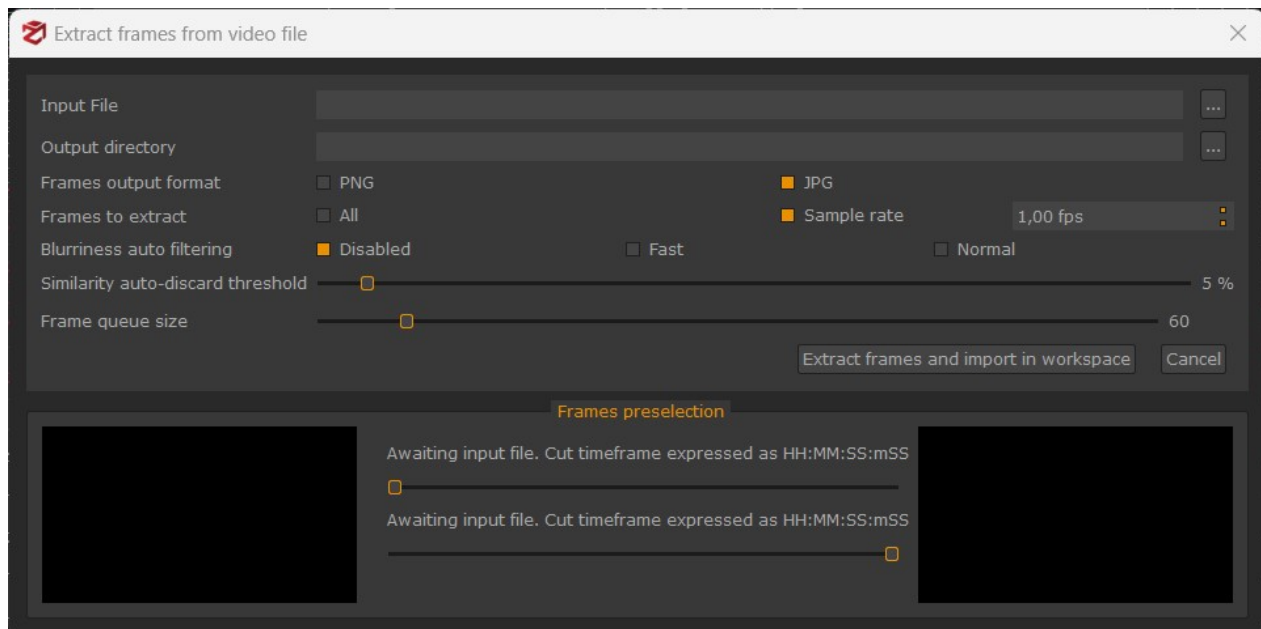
Extract frames from video file

Input File ...

Output directory ...

Frames output format PNG JPG

Frames to extract All Sample rate 1,00 fps

Blurriness auto filtering Disabled Fast Normal

Similarity auto-discard threshold 5 %

Frame queue size 60

Extract frames and import in workspace Cancel

Frames preselection

Awaiting input file. Cut timeframe expressed as HH:MM:SS:mSS

Awaiting input file. Cut timeframe expressed as HH:MM:SS:mSS